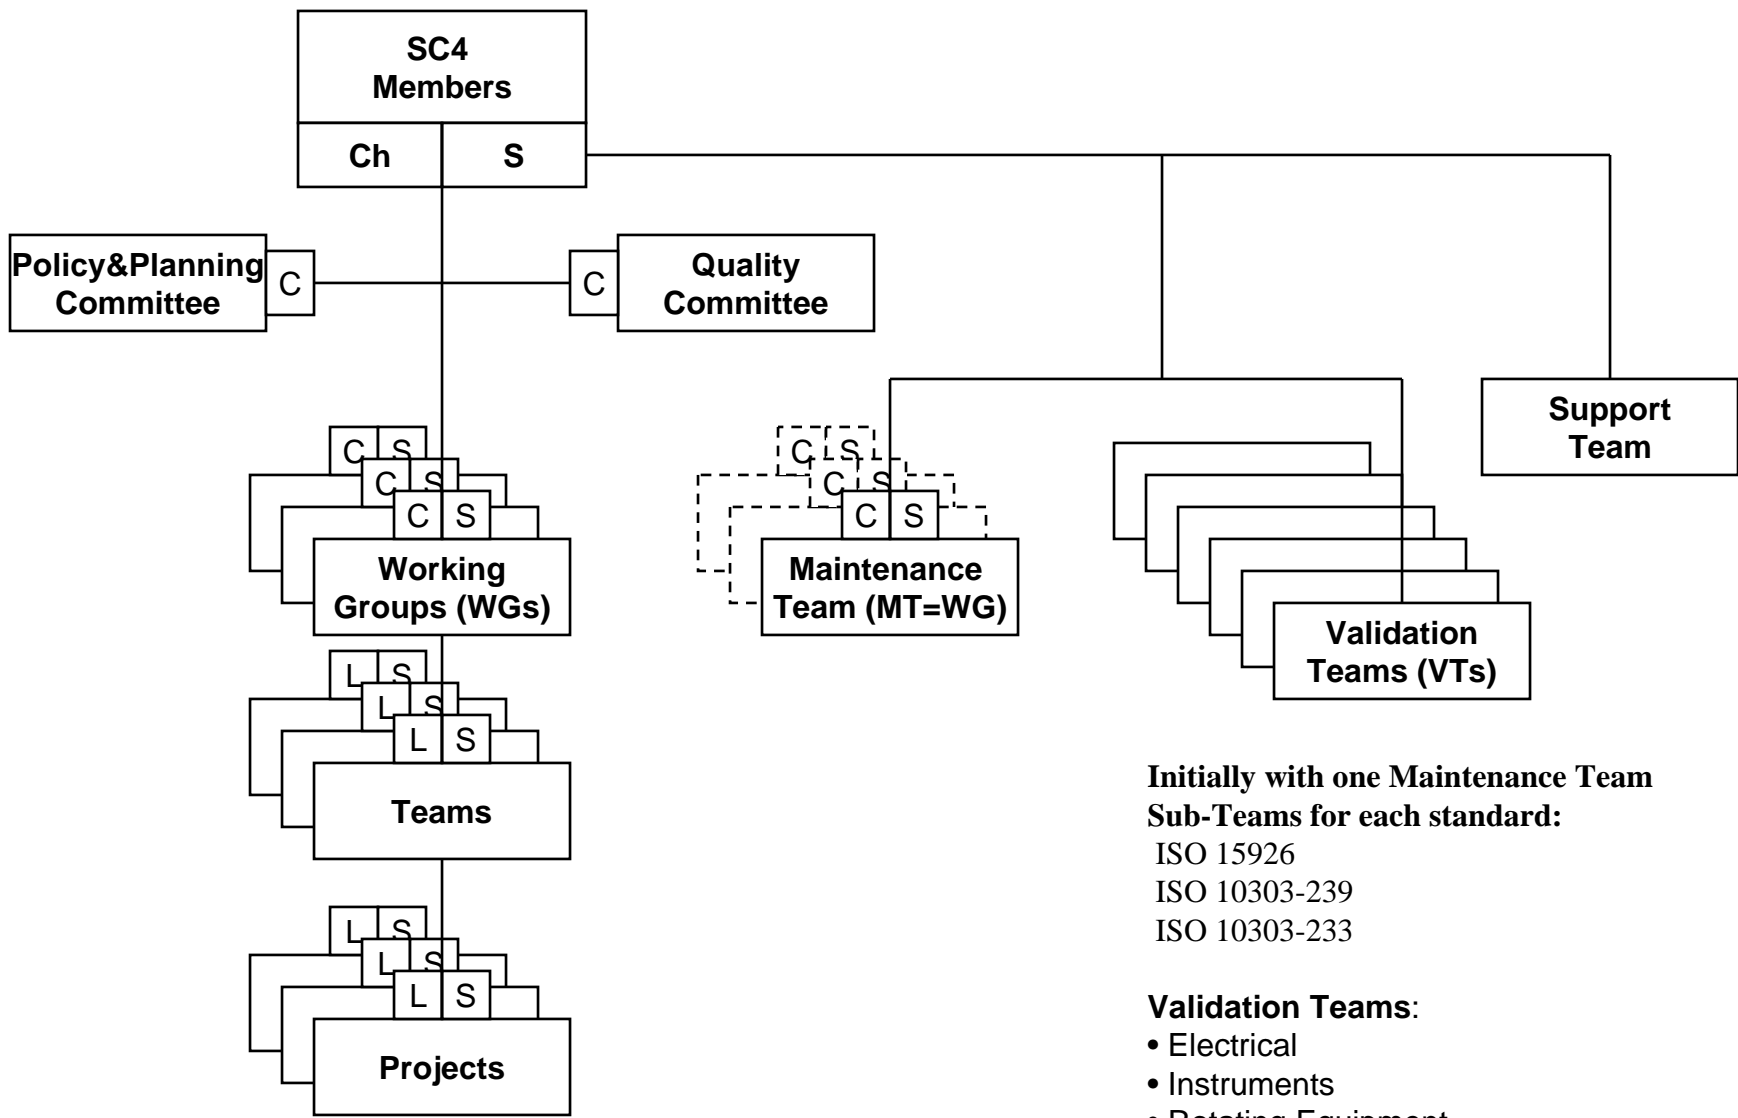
SC4
Members

Ch | S

Policy&Planning Committee
C

C
Quality Committee

Support Team

C S
C S
C S
Working Groups (WGs)

C S
C S
C S
Maintenance Team (MT=WG)

Validation Teams (VTs)

L S
L S
L S
Teams

L S
L S
L S
Projects

Initially with one Maintenance Team
Sub-Teams for each standard:
ISO 15926
ISO 10303-239
ISO 10303-233

Validation Teams:
• Electrical
• Instruments
• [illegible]